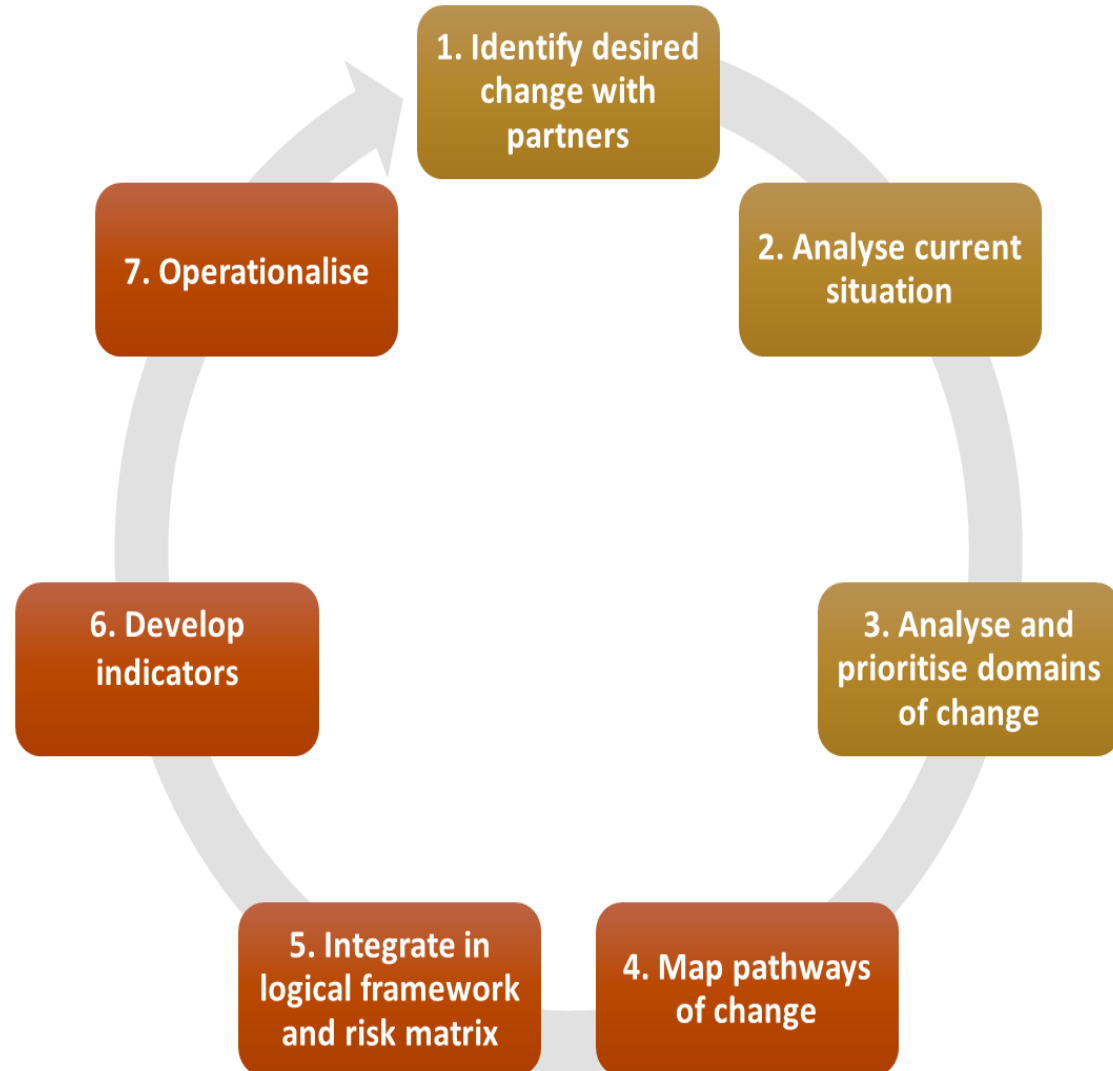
1. Identify desired change with partners

2. Analyse current situation

3. Analyse and prioritise domains of change

4. Map pathways of change

5. Integrate in logical framework and risk matrix

6. Develop indicators

7. Operationalise